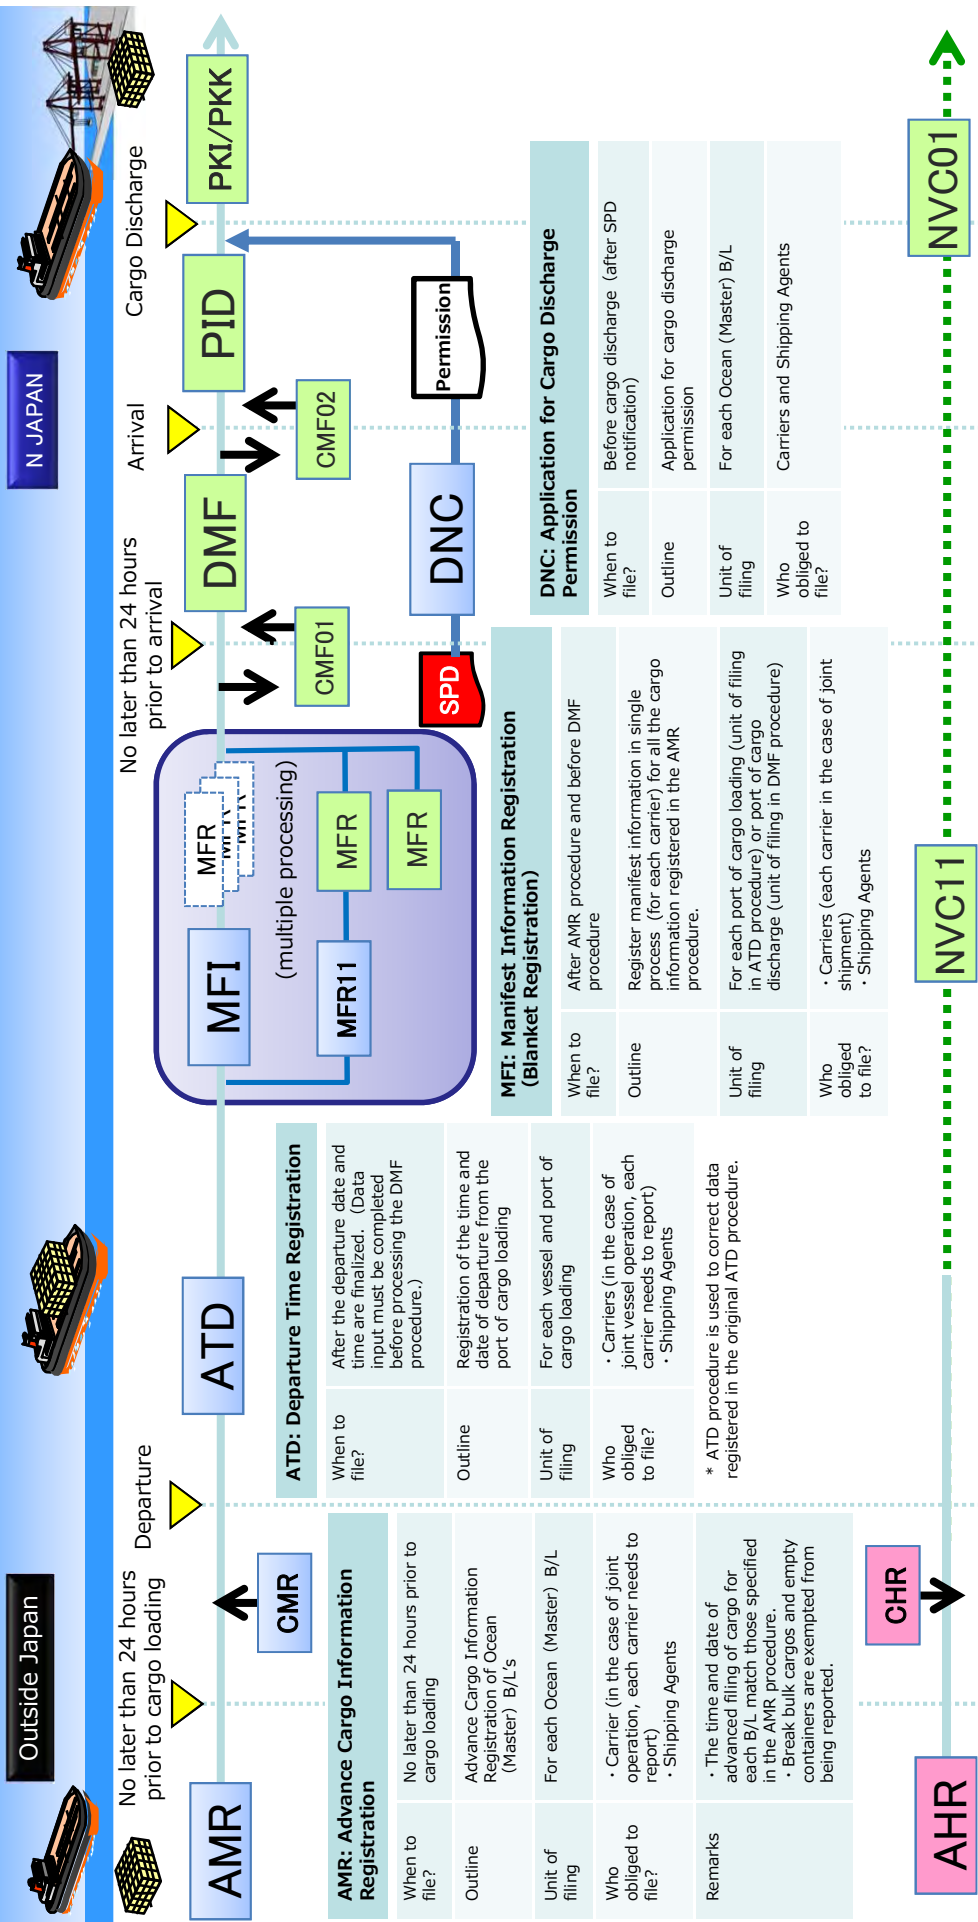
Outside Japan

N JAPAN

No later than 24 hours prior to cargo loading

Departure

No later than 24 hours prior to arrival

Arrival

Cargo Discharge

AMR

CMR

ATD

MFI

MFR

MFR11

MFR

MFR

(multiple processing)

CMF01

DMF

CMF02

PID

PKI/PKK

SPD

DNC

Permission

AHR

CHR

NVC11

NVC01

AMR: Advance Cargo Information Registration

| When to file? | No later than 24 hours prior to cargo loading |
|---|---|
| Outline | Advance Cargo Information Registration of Ocean (Master) B/L's |
| Unit of filing | For each Ocean (Master) B/L |
| Who obliged to file? | · Carrier (in the case of joint operation, each carrier needs to report) · Shipping Agents |
| Remarks | · The time and date of advanced filing of cargo for each B/L match those specified in the AMR procedure. · Break bulk cargos and empty containers are exempted from being reported. |

ATD: Departure Time Registration

| When to file? | After the departure date and time are finalized. (Data input must be completed before processing the DMF procedure.) |
|---|---|
| Outline | Registration of the time and date of departure from the port of cargo loading |
| Unit of filing | For each vessel and port of cargo loading |
| Who obliged to file? | · Carriers (in the case of joint vessel operation, each carrier needs to report) · Shipping Agents |

＊ ATD procedure is used to correct data registered in the original ATD procedure.

MFI: Manifest Information Registration (Blanket Registration)

| When to file? | After AMR procedure and before DMF procedure |
|---|---|
| Outline | Register manifest information in single process (for each carrier) for all the cargo information registered in the AMR procedure. |
| Unit of filing | For each port of cargo loading (unit of filing in ATD procedure) or port of cargo discharge (unit of filing in DMF procedure) |
| Who obliged to file? | · Carriers (each carrier in the case of joint shipment) · Shipping Agents |

DNC: Application for Cargo Discharge Permission

| When to file? | Before cargo discharge (after SPD notification) |
|---|---|
| Outline | Application for cargo discharge permission |
| Unit of filing | For each Ocean (Master) B/L |
| Who obliged to file? | Carriers and Shipping Agents |